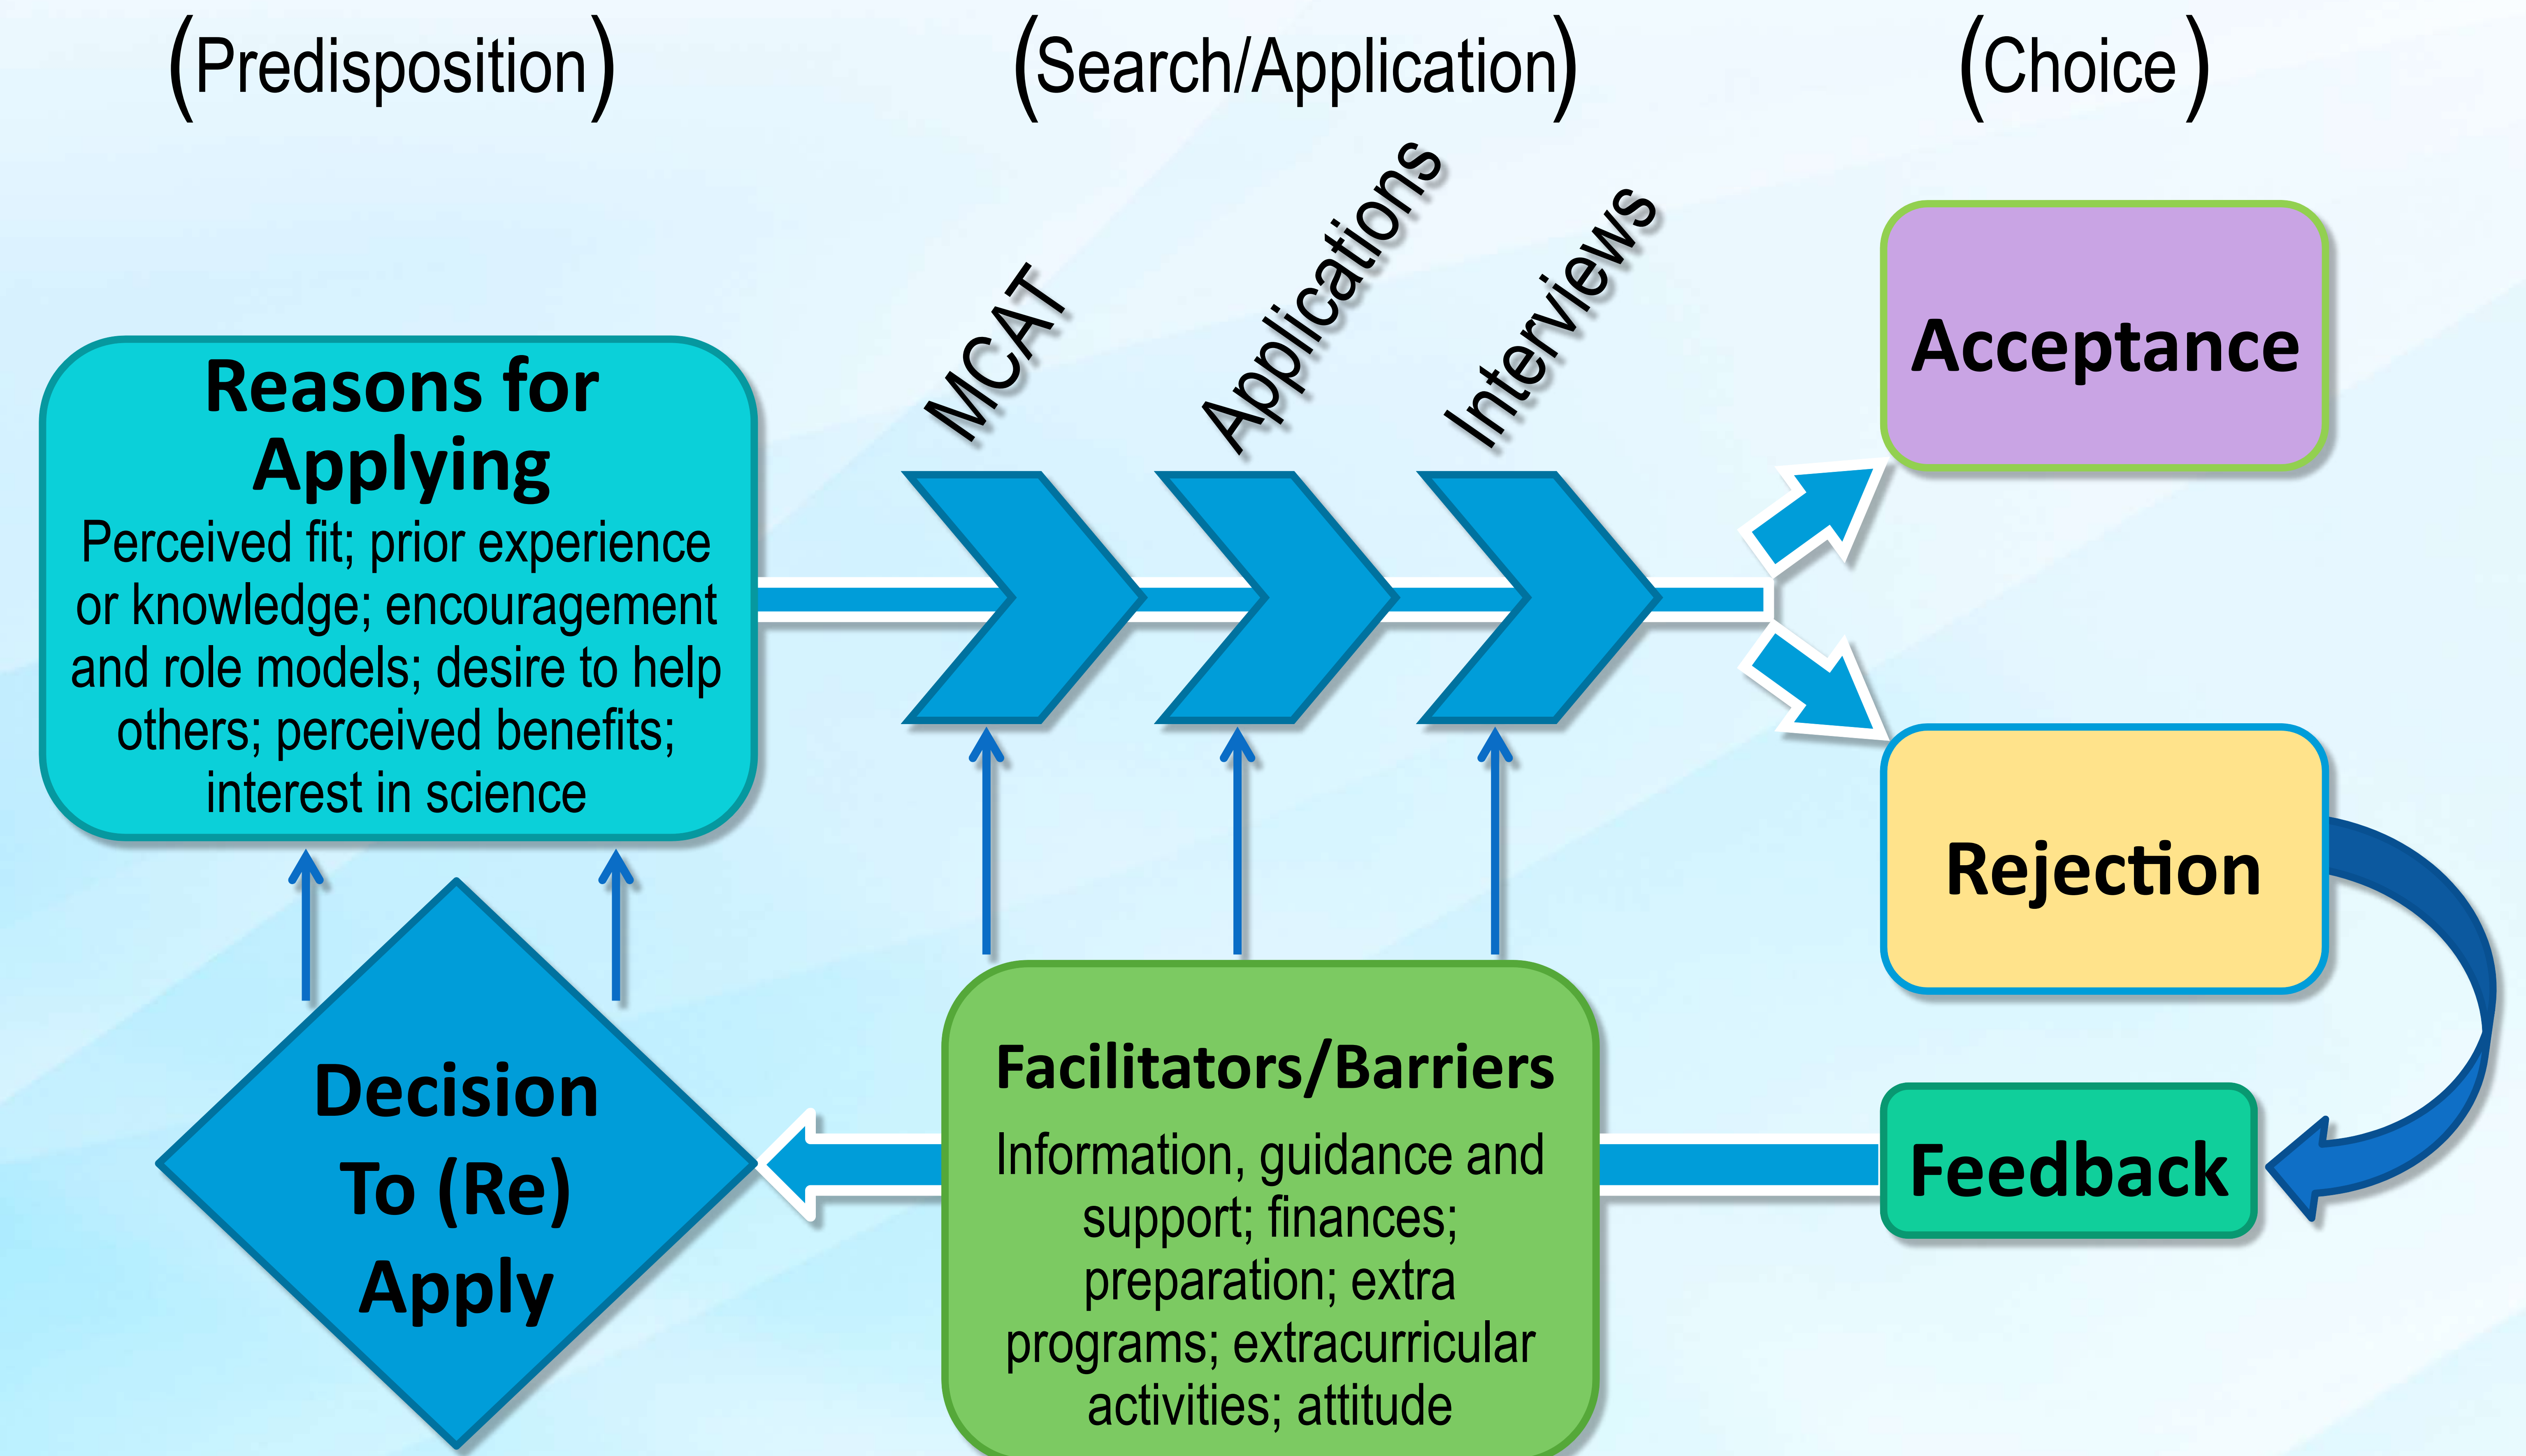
(Predisposition)

(Search/Application)

(Choice)

Reasons for Applying

Perceived fit; prior experience or knowledge; encouragement and role models; desire to help others; perceived benefits; interest in science

MCAT

Applications

Interviews

Acceptance

Rejection

Decision To (Re) Apply

Facilitators/Barriers

Information, guidance and support; finances; preparation; extra programs; extracurricular activities; attitude

Feedback